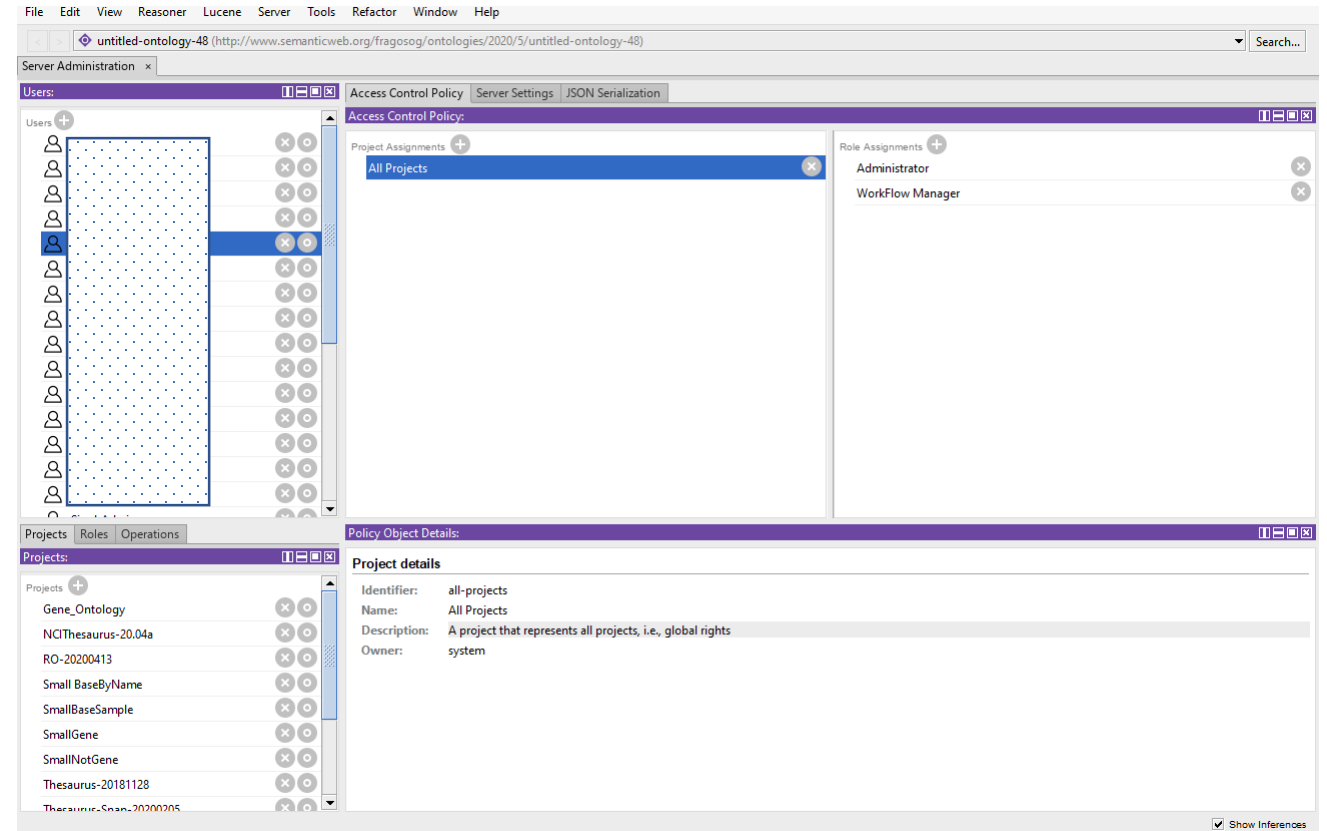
File Edit View Reasoner Lucene Server Tools Refactor Window Help

untitled-ontology-48 (http://www.semanticweb.org/fragosog/ontologies/2020/5/untitled-ontology-48)

Search...

Server Administration ×

Users:

Users

Access Control Policy | Server Settings | JSON Serialization

Access Control Policy:

Project Assignments

All Projects

Role Assignments

Administrator

WorkFlow Manager

Projects | Roles | Operations

Projects:

Projects

Gene_Ontology

NCIThesaurus-20.04a

RO-20200413

Small BaseByName

SmallBaseSample

SmallGene

SmallNotGene

Thesaurus-20181128

Thesaurus-Snap-20200205

Policy Object Details:

Project details

Identifier: all-projects

Name: All Projects

Description: A project that represents all projects, i.e., global rights

Owner: system

Show Inferences